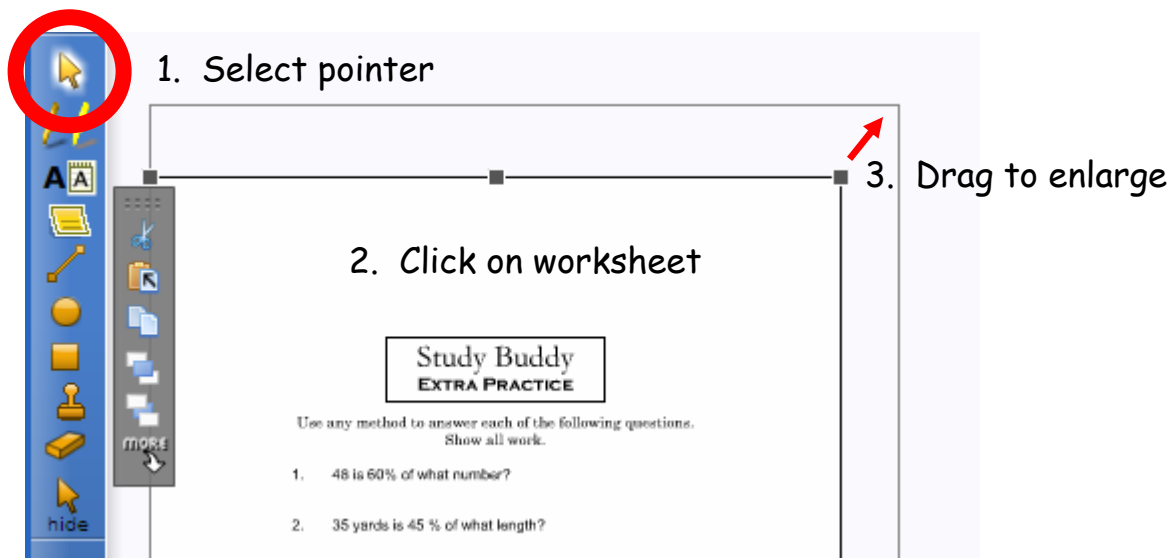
1. Select pointer

3. Drag to enlarge

2. Click on worksheet

AA

more

hide

Study Buddy
EXTRA PRACTICE

Use any method to answer each of the following questions.
Show all work.

1. 48 is 60% of what number?

2. 35 yards is 45 % of what length?